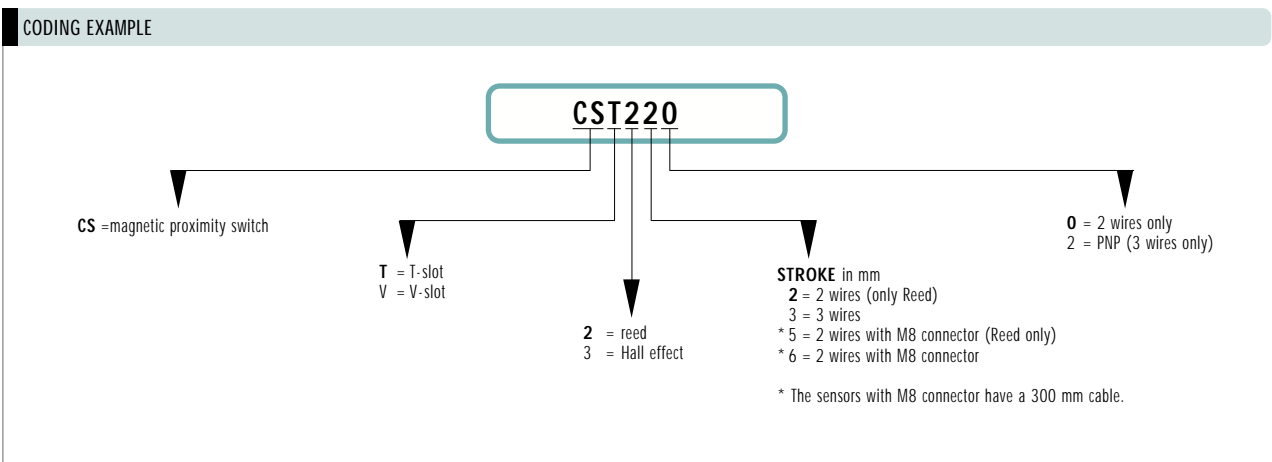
CODING EXAMPLE

CST220

**CS** =magnetic proximity switch

**T** = T-slot
V = V-slot

**2** = reed
3 = Hall effect

**STROKE** in mm
**2** = 2 wires (only Reed)
3 = 3 wires
* 5 = 2 wires with M8 connector (Reed only)
* 6 = 2 wires with M8 connector

* The sensors with M8 connector have a 300 mm cable.

**0** = 2 wires only
2 = PNP (3 wires only)